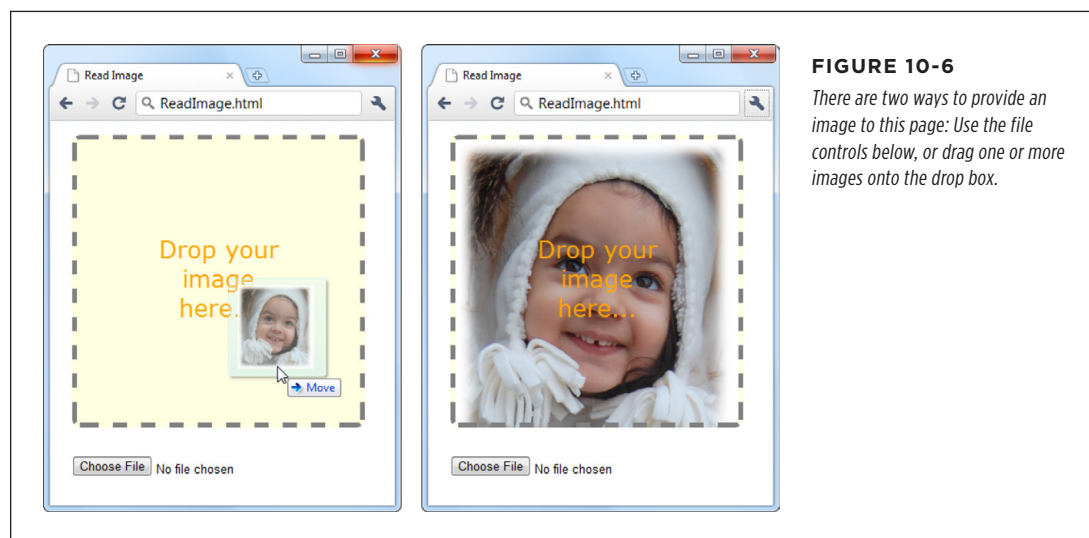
Read Image

ReadImage.html

Drop your image here...

Move

Choose File No file chosen

Read Image

ReadImage.html

Drop your image here...

Choose File No file chosen

FIGURE 10-6

There are two ways to provide an image to this page: Use the file controls below, or drag one or more images onto the drop box.